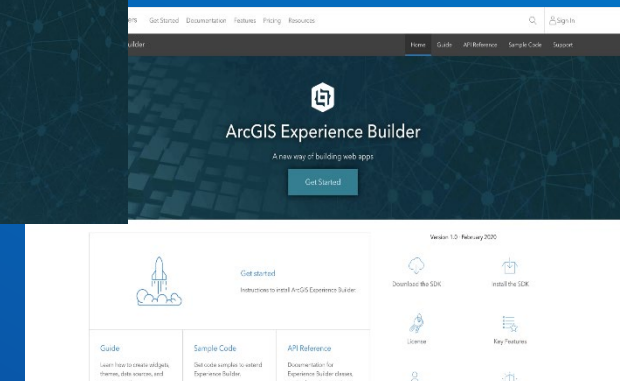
ers Get Started Documentation Features Pricing Resources

Sign In

uilder

Home Guide API Reference Sample Code Support

ArcGIS Experience Builder

A new way of building web apps

Get Started

Get started

Instructions to install ArcGIS Experience Builder.

Guide

Learn how to create widgets, themes, data sources, and

Sample Code

Get code samples to extend Experience Builder.

API Reference

Documentation for Experience Builder classes.

Version 1.0 - February 2020

Download the SDK

Install the SDK

License

Key Features